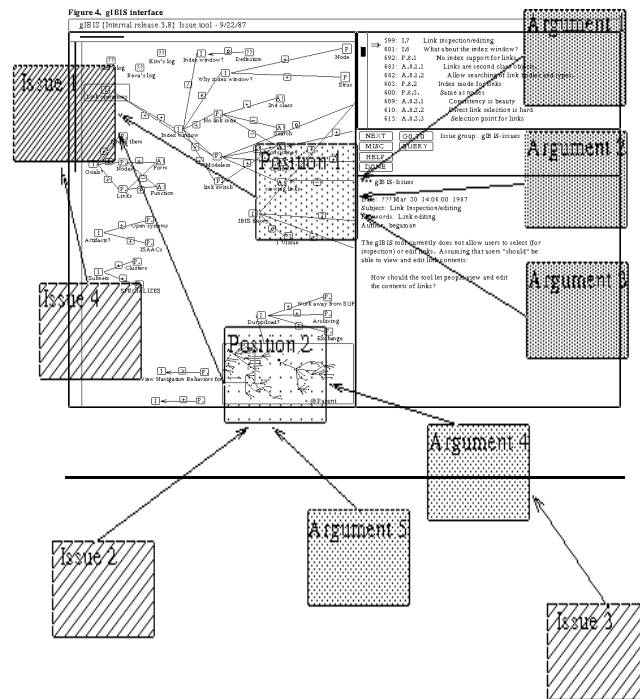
Figure 4. gIBIS interface

gIBIS [Internal release 3.8] Issue tool - 9/22/87

Argument 1

Issue 1

Kim's log

Reva's log

Index window?

Definition

Node

Why index window?

Index window

2nd class

No link index

Search

Goals?

Nodes

Form

Links

Function

Modeless

link switch

Position 1

Argument 2

Artifacts?

Open systems

ISAACs

Subsets

Clusters

SPECIALIZES

Issue 4

Download?

Work away from SUN

Archiving

Exchange

Position 2

View Navigation Behaviors for

Argument 3

Argument 4

Argument 5

Issue 2

Issue 3

599: 1.7 Link inspection/editing

601: 1.8 What about the index window?

692: P.8.1 No index support for links

691: A.8.1.1 Links are second class objects

692: A.8.1.2 Allow searching of link nodes and types

603: P.8.2 Index node for links

600: P.8.3 Same as nodes

609: A.8.3.1 Consistency is beauty

610: A.8.3.2 Direct link selection is hard

615: A.8.3.3 Selection point for links

NEXT

GO TO

MISC

QUERY

HELP

DONE

Issue group: gIBIS-issues

*** gIBIS-issues

Date: ??? Mar 30 14:04:00 1987

Subject: Link inspection/editing

Keywords: Link editing

Author: begeman

The gIBIS tool currently does not allow users to select (for inspection) or edit links. Assuming that users "should" be able to view and edit link contents:

How should the tool let people view and edit the contents of links?